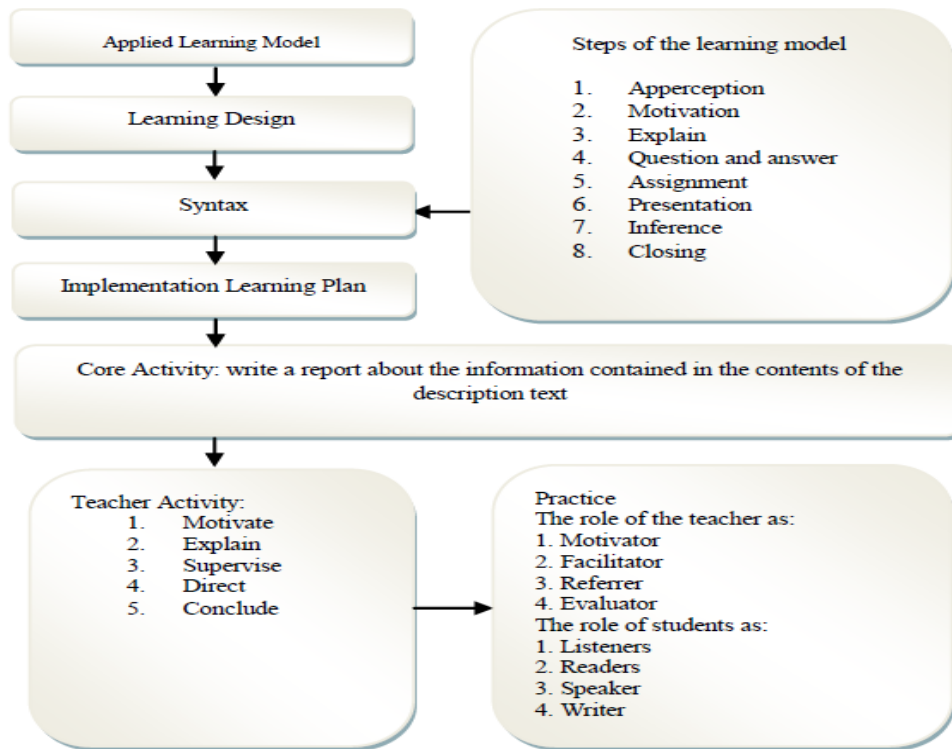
Applied Learning Model

Learning Design

Syntax

Implementation Learning Plan

Steps of the learning model

1. Apperception
2. Motivation
3. Explain
4. Question and answer
5. Assignment
6. Presentation
7. Inference
8. Closing

Core Activity: write a report about the information contained in the contents of the description text

Teacher Activity:
1. Motivate
2. Explain
3. Supervise
4. Direct
5. Conclude

Practice
The role of the teacher as:
1. Motivator
2. Facilitator
3. Referrer
4. Evaluator
The role of students as:
1. Listeners
2. Readers
3. Speaker
4. Writer